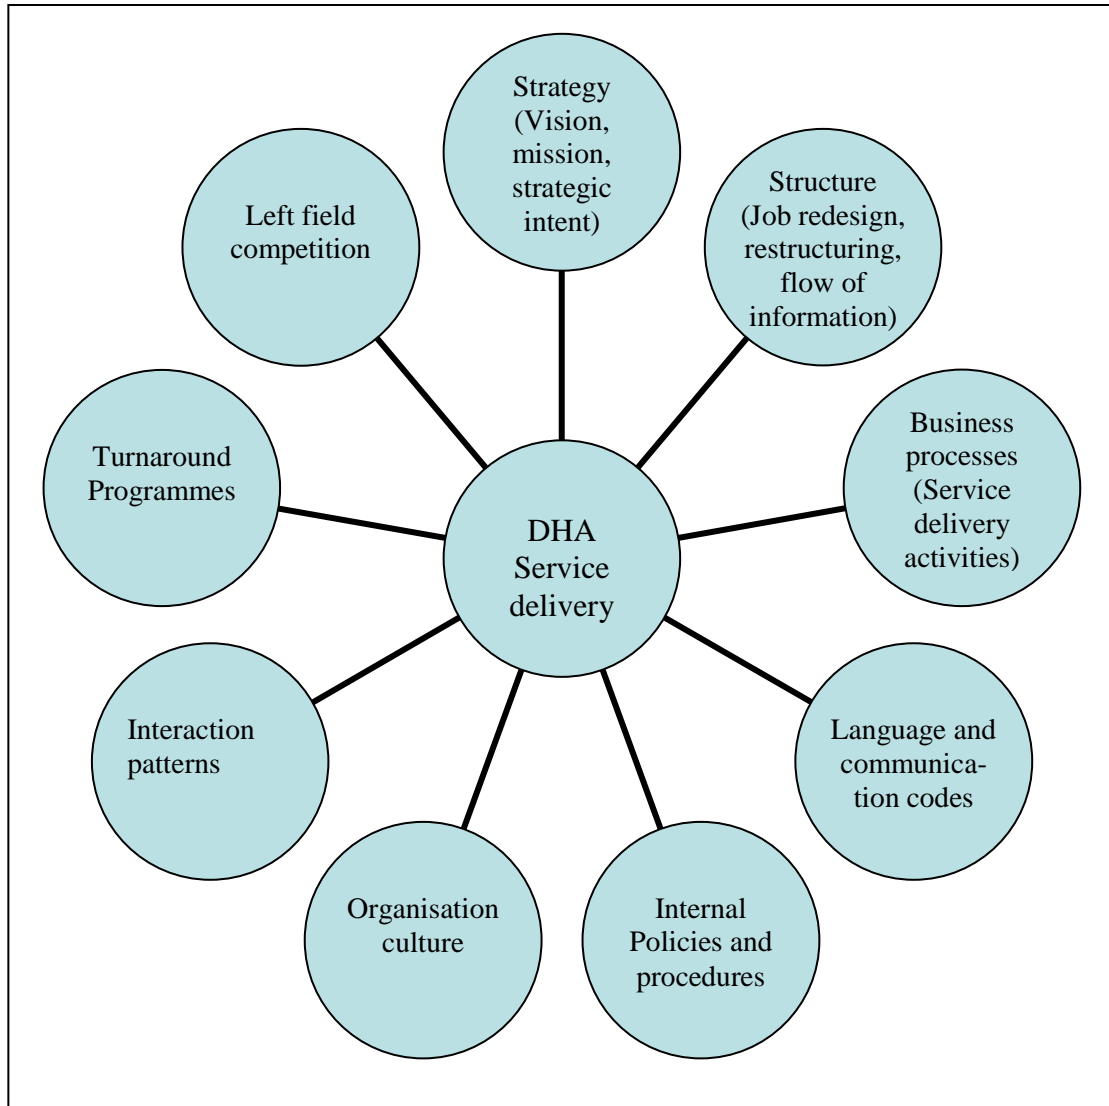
DHA Service delivery

Strategy (Vision, mission, strategic intent)

Structure (Job redesign, restructuring, flow of information)

Business processes (Service delivery activities)

Language and communication codes

Internal Policies and procedures

Organisation culture

Interaction patterns

Turnaround Programmes

Left field competition